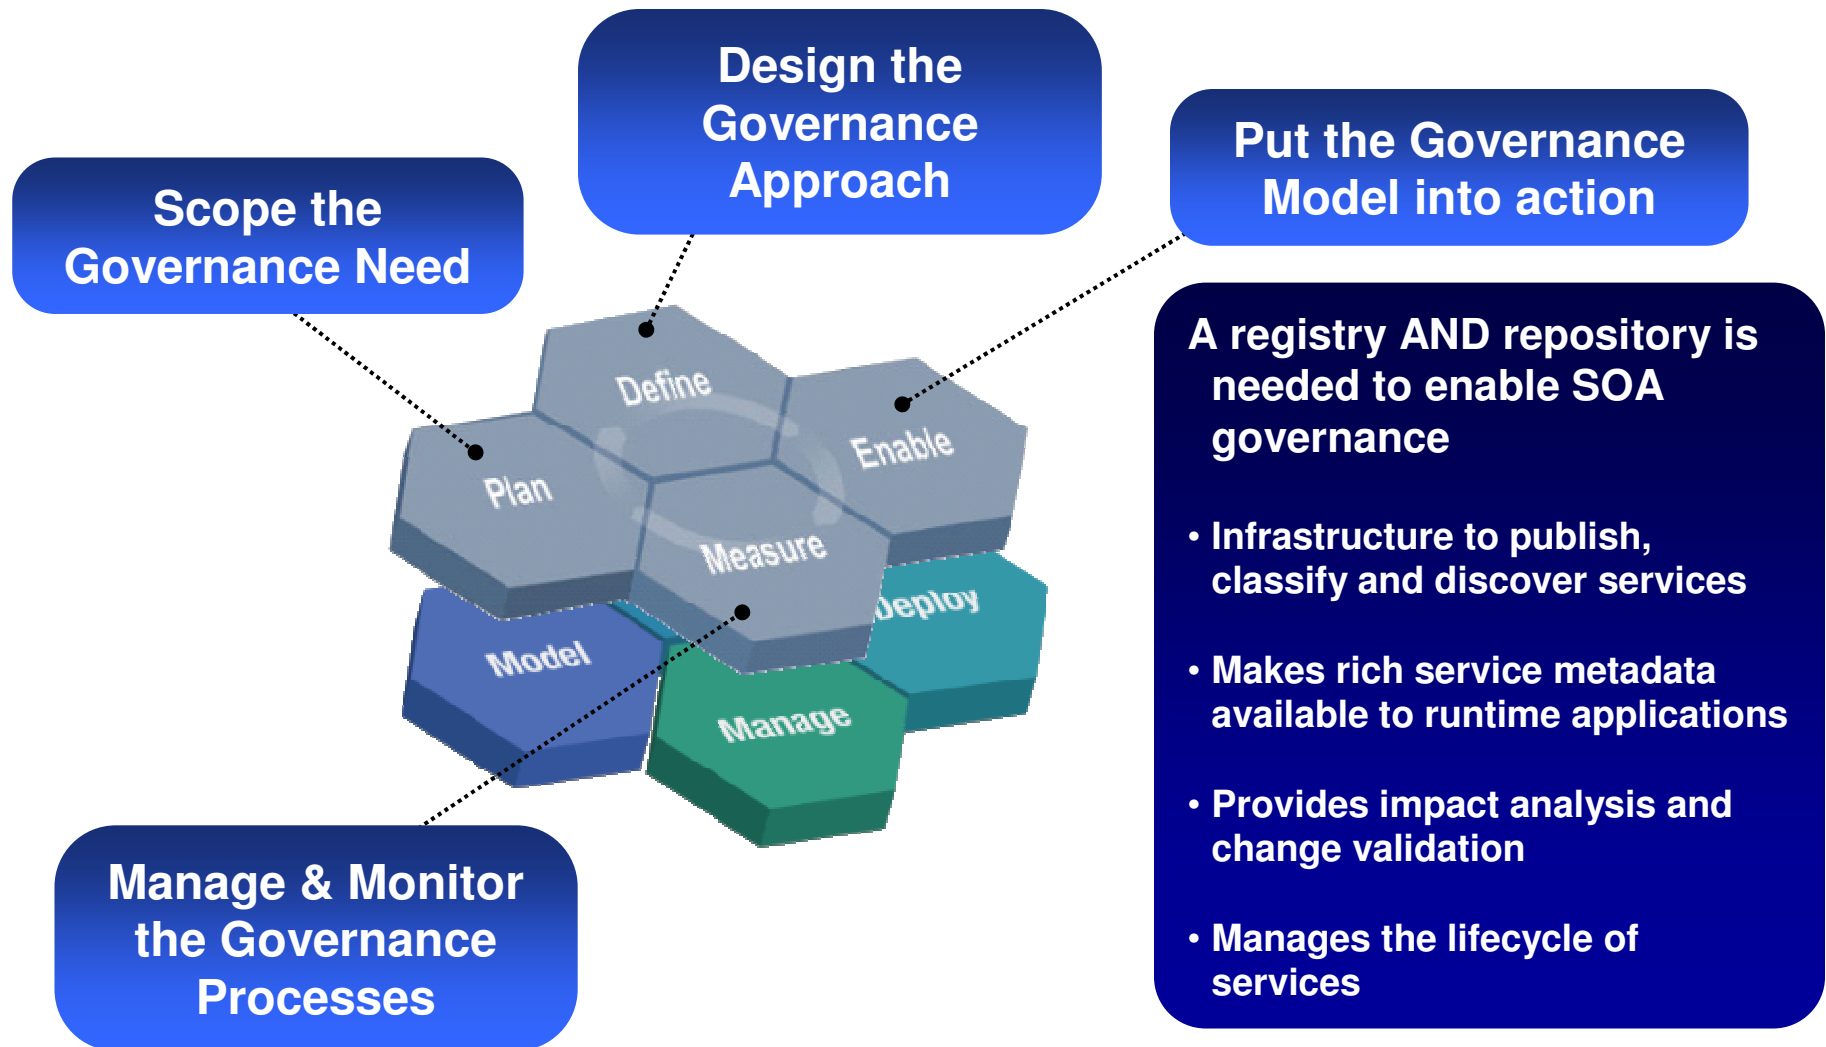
Design the Governance Approach

Scope the Governance Need

Put the Governance Model into action

Define

Plan

Enable

Measure

Deploy

Model

Manage

A registry AND repository is needed to enable SOA governance

• Infrastructure to publish, classify and discover services

• Makes rich service metadata available to runtime applications

• Provides impact analysis and change validation

• Manages the lifecycle of services

Manage & Monitor the Governance Processes